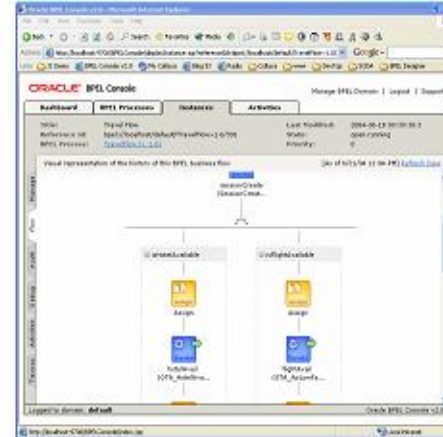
ORACLE BPEL Console

Manage BPEL Domain | Logout | Support

Dashboard | BPEL Processes | Instances | Activities

Title: Travel Flow
Last Modified: 2004-06-13
State: open.running
BPEL Process: TravelFlow

Visual representation of the history of this BPEL business flow

Flow
Audit
Debug

Assign
Assign

Logged in domain: default

Oracle BPEL Console